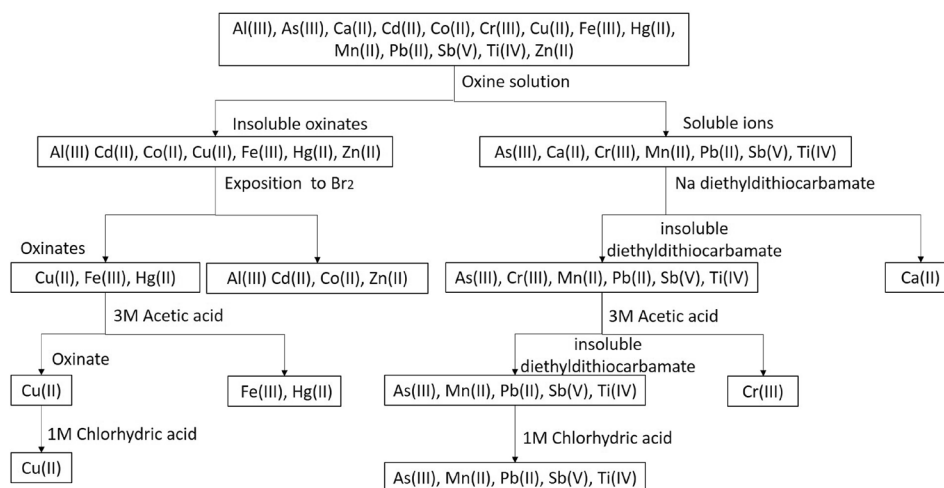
Al(III), As(III), Ca(II), Cd(II), Co(II), Cr(III), Cu(II), Fe(III), Hg(II), Mn(II), Pb(II), Sb(V), Ti(IV), Zn(II)

Oxine solution

Insoluble oxinates

Al(III) Cd(II), Co(II), Cu(II), Fe(III), Hg(II), Zn(II)

Exposition to $Br_2$

Oxinates

Cu(II), Fe(III), Hg(II)

Al(III) Cd(II), Co(II), Zn(II)

3M Acetic acid

Oxinate

Cu(II)

Fe(III), Hg(II)

1M Chlorhydric acid

Cu(II)

Soluble ions

As(III), Ca(II), Cr(III), Mn(II), Pb(II), Sb(V), Ti(IV)

Na diethyldithiocarbamate

insoluble diethyldithiocarbamate

As(III), Cr(III), Mn(II), Pb(II), Sb(V), Ti(IV)

Ca(II)

3M Acetic acid

insoluble diethyldithiocarbamate

As(III), Mn(II), Pb(II), Sb(V), Ti(IV)

Cr(III)

1M Chlorhydric acid

As(III), Mn(II), Pb(II), Sb(V), Ti(IV)